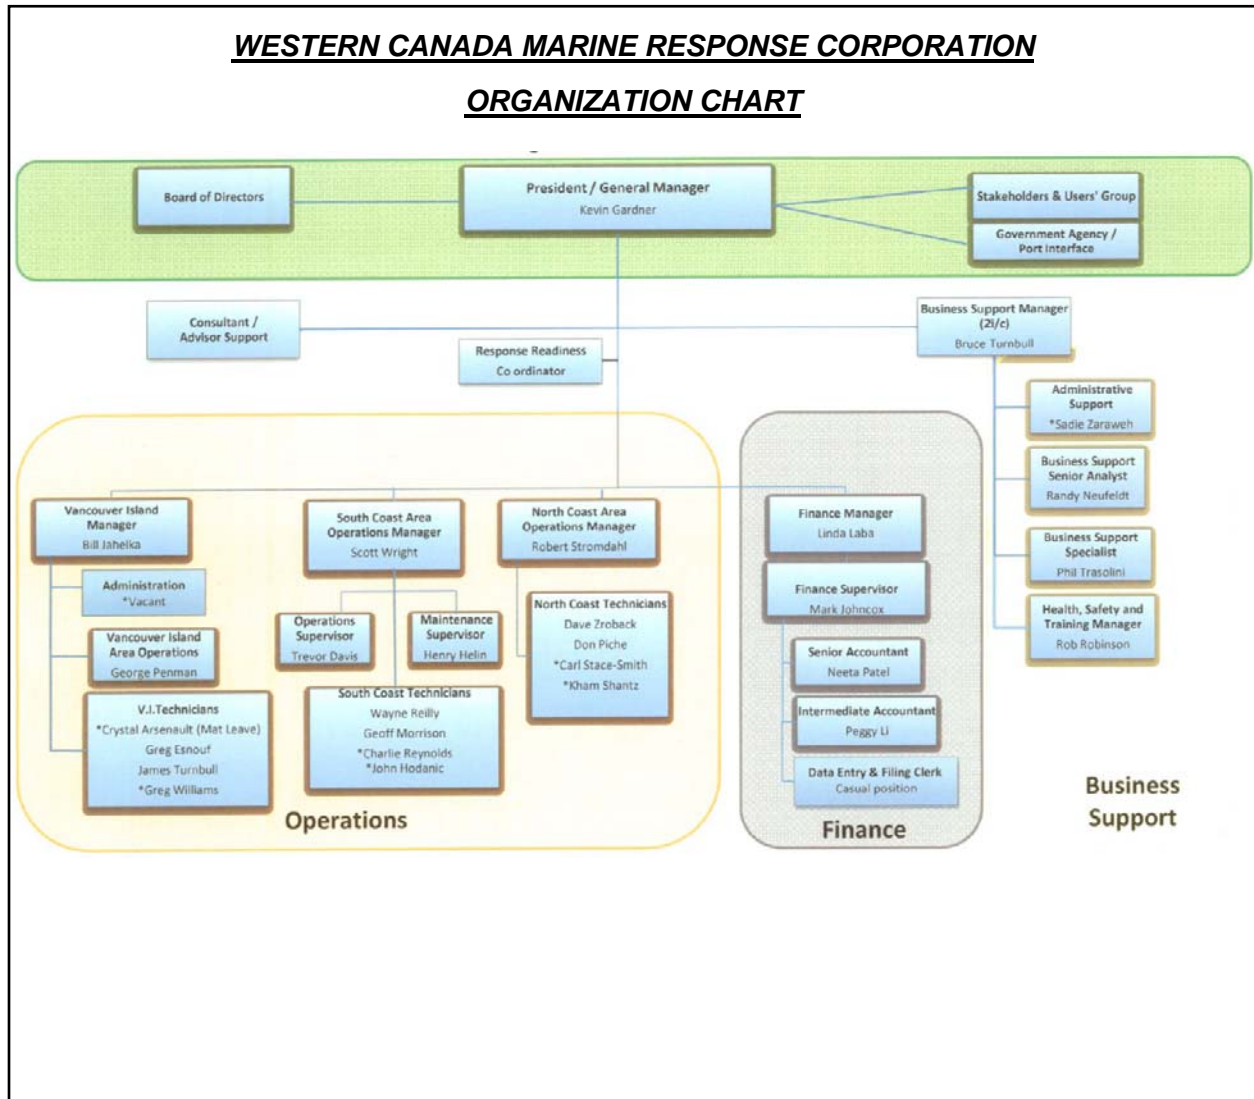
WESTERN CANADA MARINE RESPONSE CORPORATION

ORGANIZATION CHART

Board of Directors

President / General Manager
Kevin Gardner

Stakeholders & Users' Group

Government Agency / Port Interface

Consultant / Advisor Support

Response Readiness Co ordinator

Business Support Manager (2i/c)
Bruce Turnbull

Administrative Support
*Sadie Zaraweh

Business Support Senior Analyst
Randy Neufeldt

Business Support Specialist
Phil Trasolini

Health, Safety and Training Manager
Rob Robinson

Vancouver Island Manager
Bill Jahelka

Administration
*Vacant

Vancouver Island Area Operations
George Penman

V.I.Technicians
*Crystal Arsenault (Mat Leave)
Greg Esnouf
James Turnbull
*Greg Williams

South Coast Area Operations Manager
Scott Wright

Operations Supervisor
Trevor Davis

Maintenance Supervisor
Henry Helin

South Coast Technicians
Wayne Reilly
Geoff Morrison
*Charlie Reynolds
*John Hodanic

North Coast Area Operations Manager
Robert Stromdahl

North Coast Technicians
Dave Zroback
Don Piche
*Carl Stace-Smith
*Kham Shantz

Operations

Finance Manager
Linda Laba

Finance Supervisor
Mark Johncox

Senior Accountant
Neeta Patel

Intermediate Accountant
Peggy Li

Data Entry & Filing Clerk
Casual position

Finance

Business Support